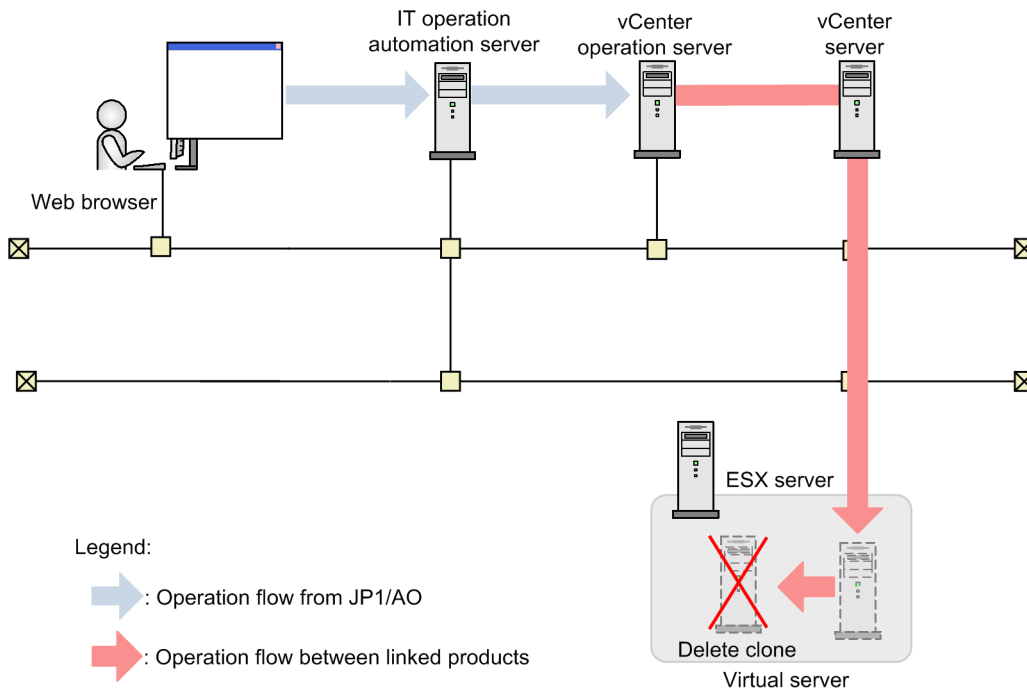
IT operation automation server

vCenter operation server

vCenter server

Web browser

ESX server

Legend:

: Operation flow from JP1/AO

: Operation flow between linked products

Delete clone

Virtual server